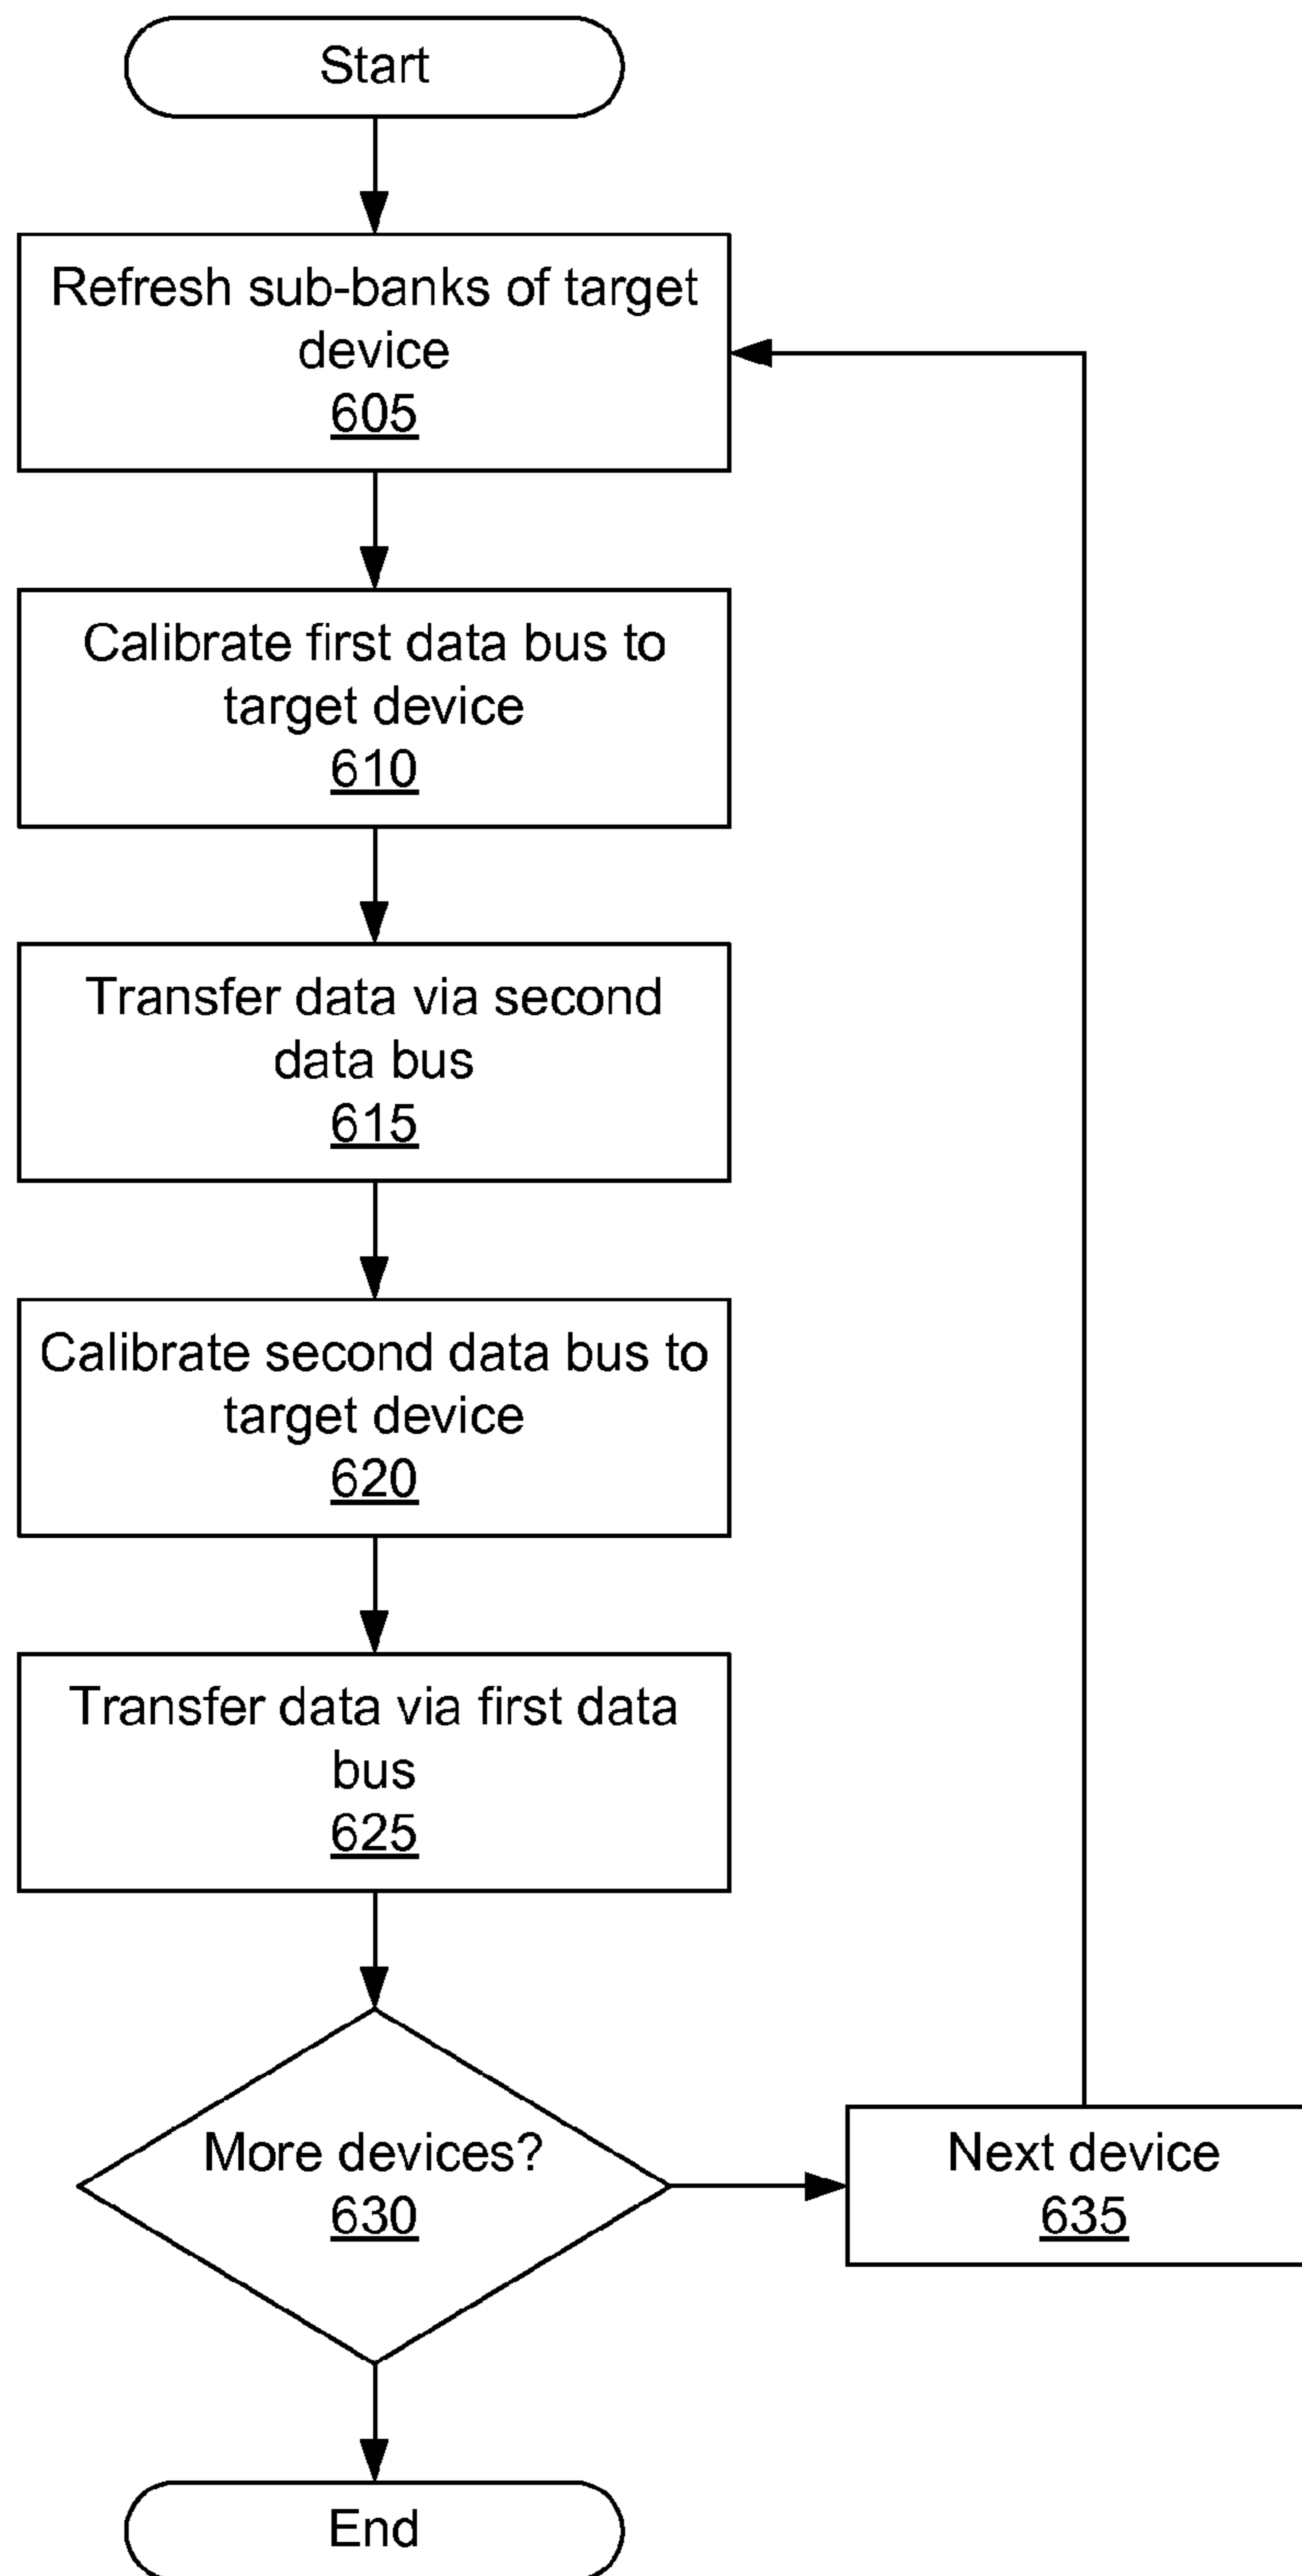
Start

Refresh sub-banks of target device
605

Calibrate first data bus to target device
610

Transfer data via second data bus
615

Calibrate second data bus to target device
620

Transfer data via first data bus
625

More devices?
630

Next device
635

End